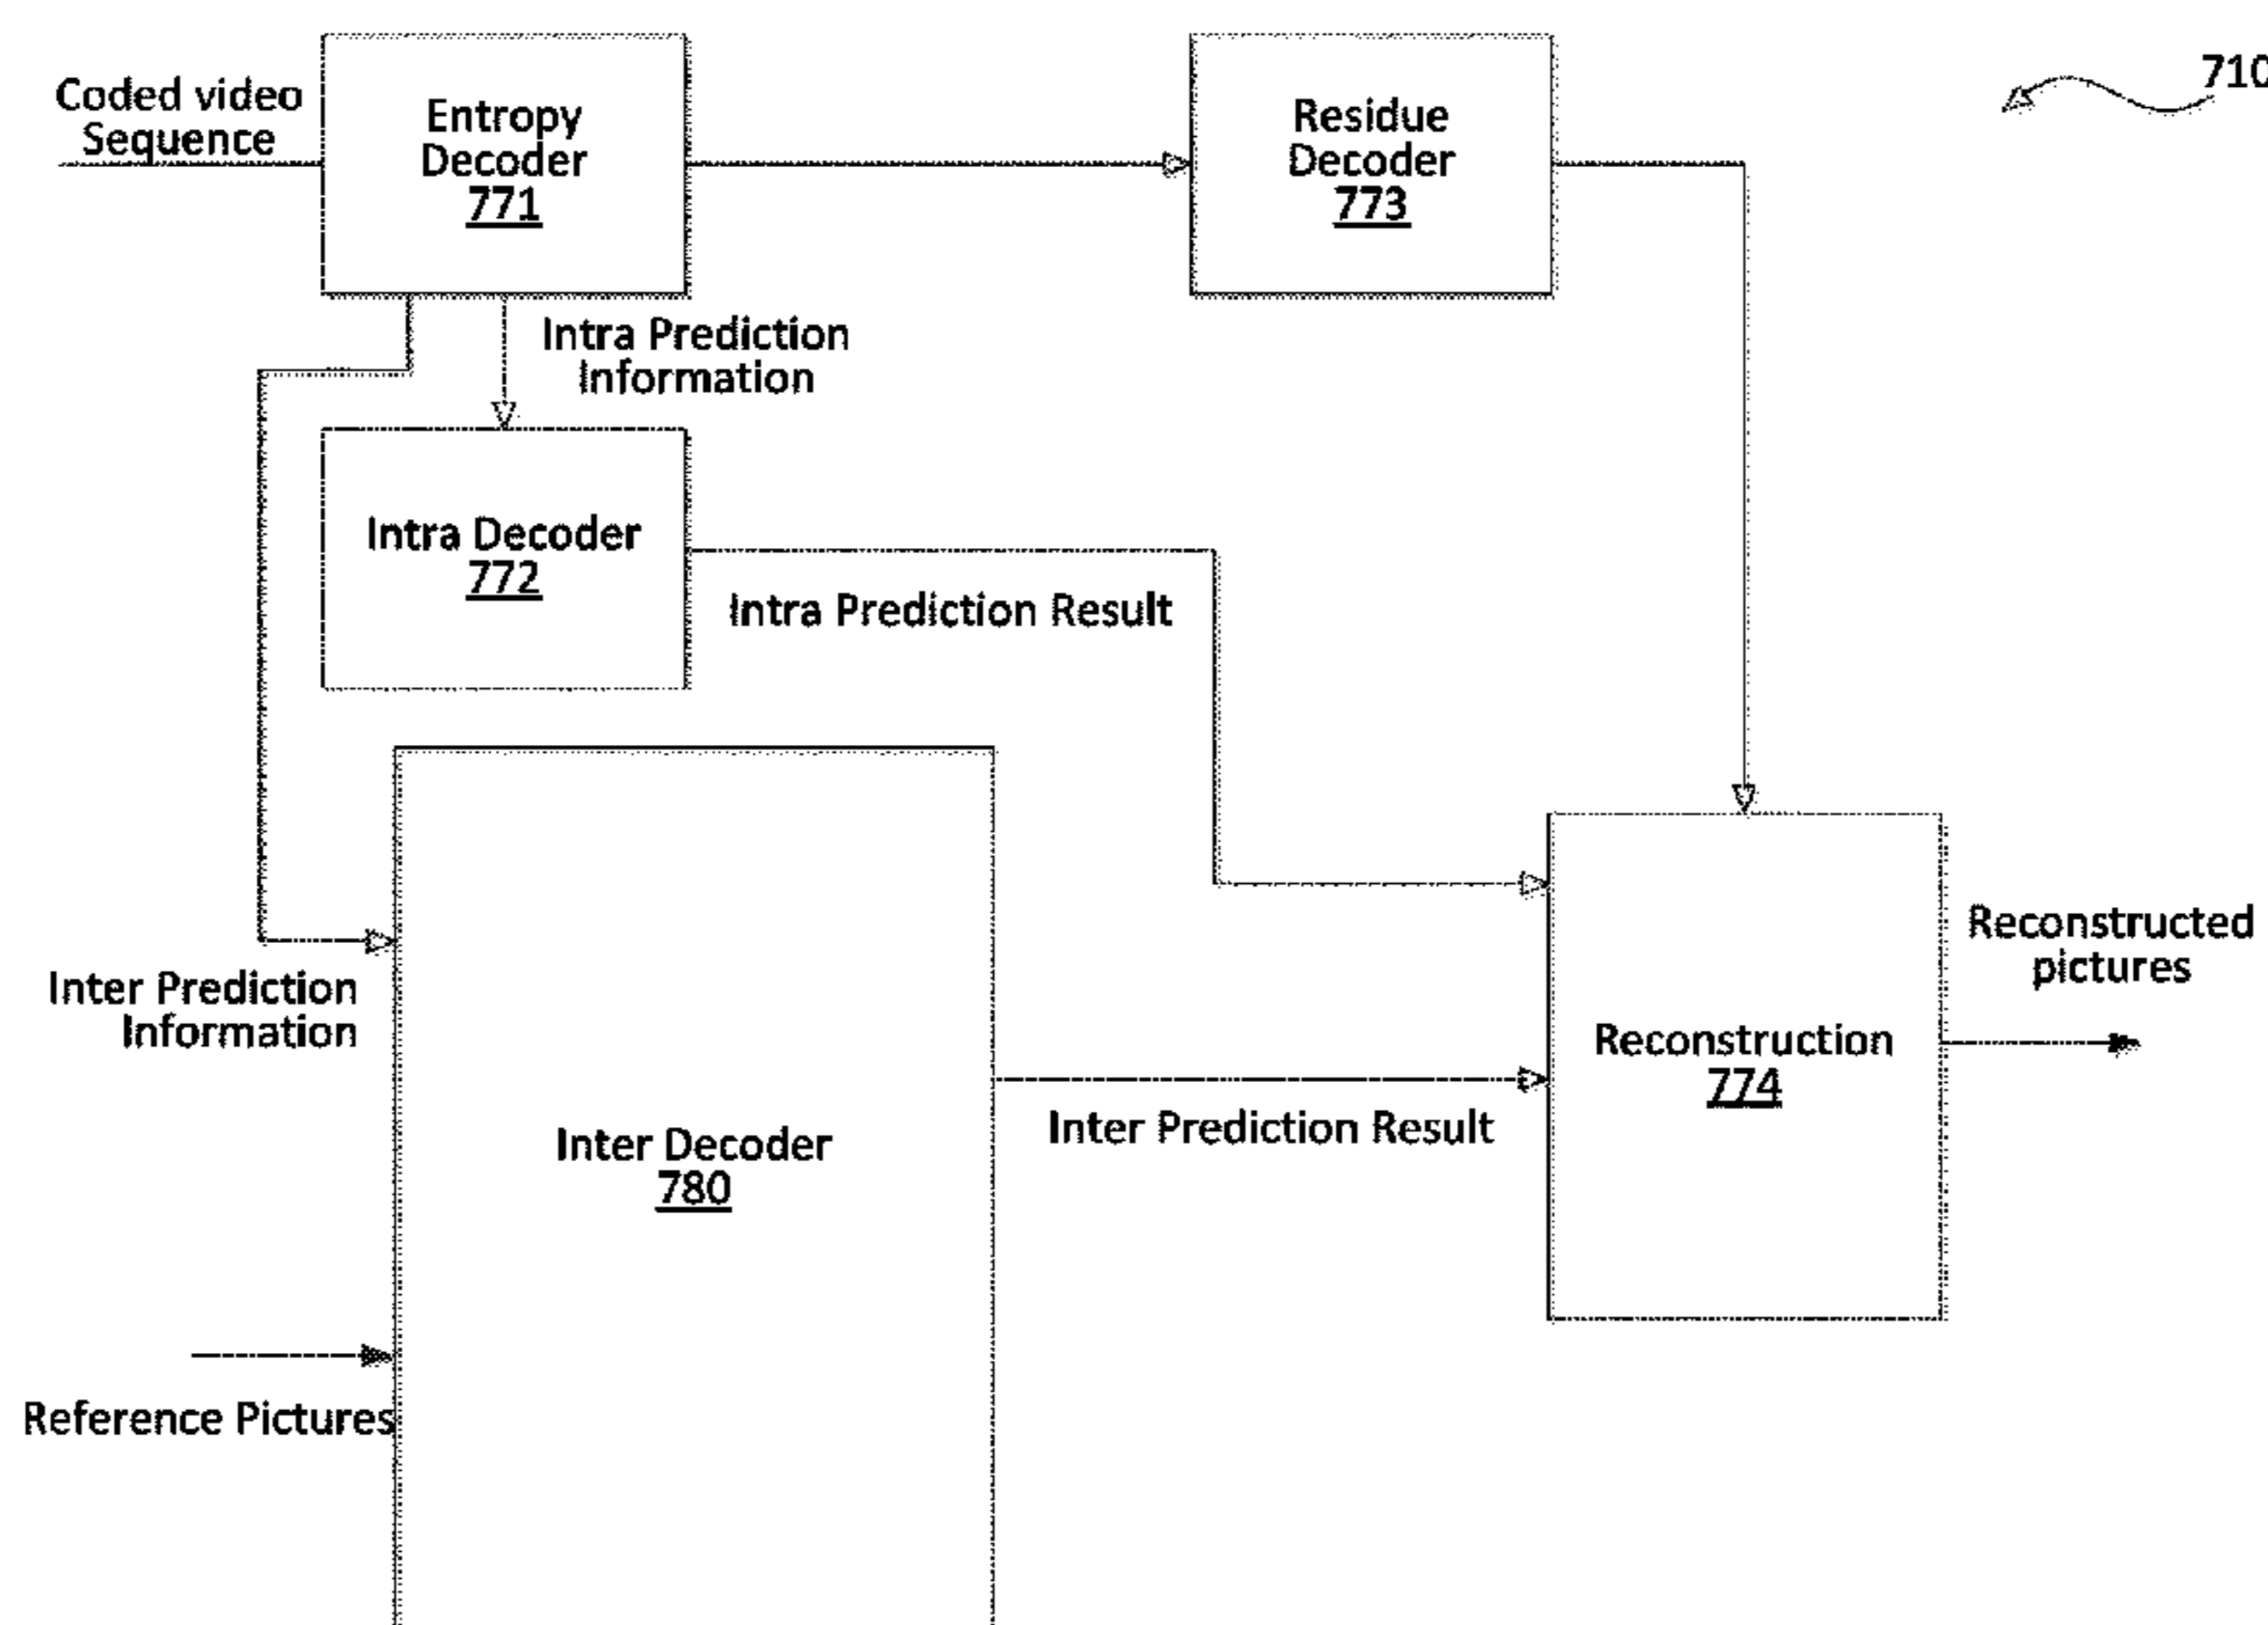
Coded video Sequence

Entropy Decoder 771

Residue Decoder 773

710

Intra Prediction Information

Intra Decoder 772

Intra Prediction Result

Inter Prediction Information

Inter Decoder 780

Inter Prediction Result

Reconstruction 774

Reconstructed pictures

Reference Pictures